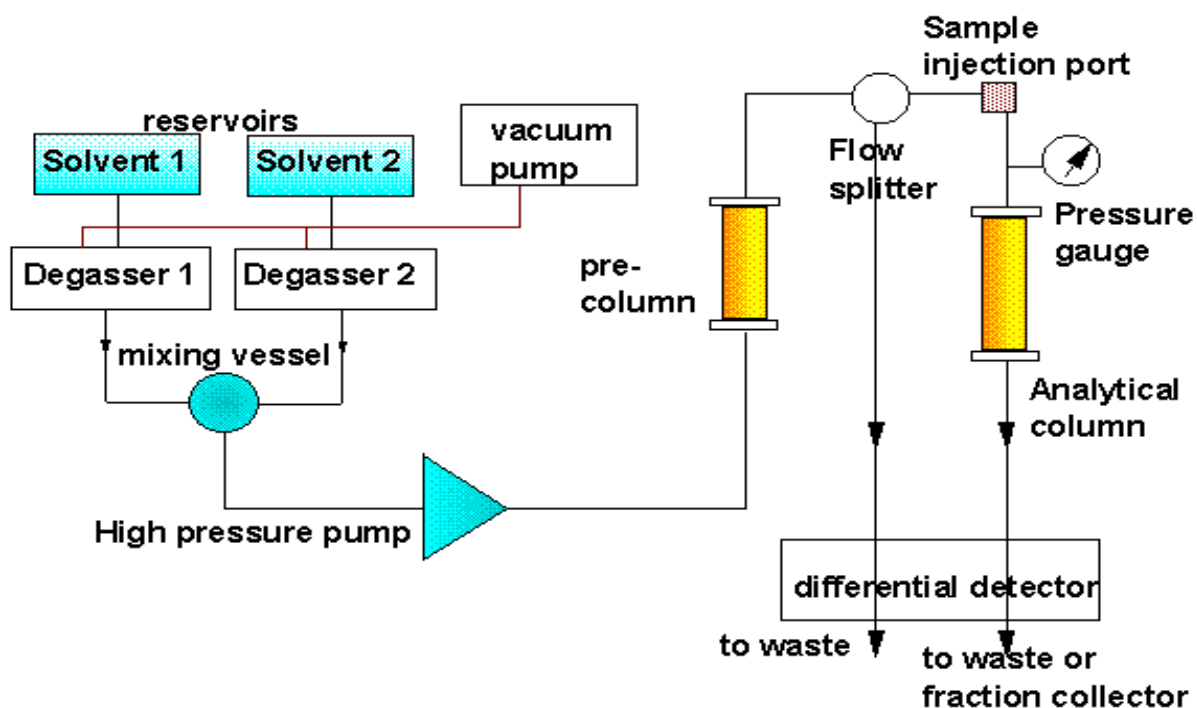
reservoirs

Solvent 1

Solvent 2

vacuum pump

Degasser 1

Degasser 2

mixing vessel

High pressure pump

pre-column

Sample injection port

Flow splitter

Pressure gauge

Analytical column

differential detector

to waste

to waste or fraction collector